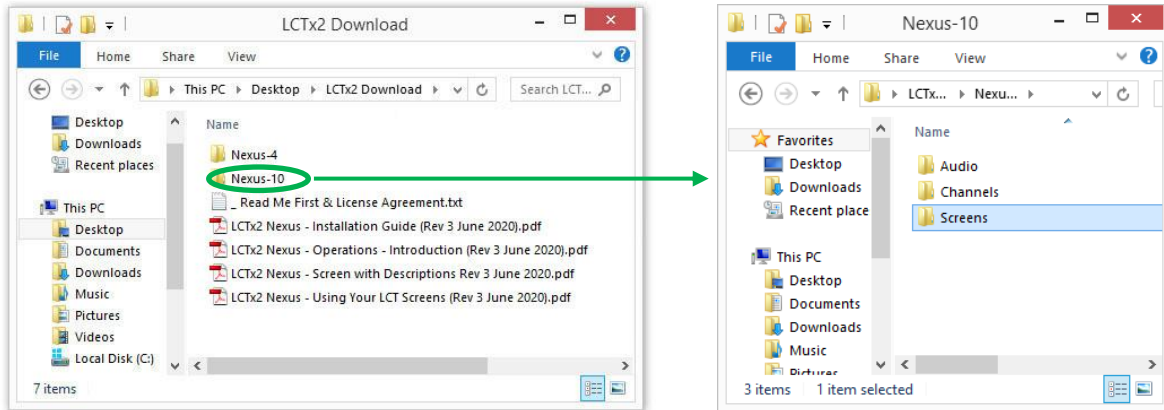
LCTx2 Download

File Home Share View

This PC ▸ Desktop ▸ LCTx2 Download ▸

Search LCT...

Desktop
Downloads
Recent places

This PC
Desktop
Documents
Downloads
Music
Pictures
Videos
Local Disk (C:)

Name

Nexus-4
Nexus-10
_ Read Me First & License Agreement.txt
LCTx2 Nexus - Installation Guide (Rev 3 June 2020).pdf
LCTx2 Nexus - Operations - Introduction (Rev 3 June 2020).pdf
LCTx2 Nexus - Screen with Descriptions Rev 3 June 2020.pdf
LCTx2 Nexus - Using Your LCT Screens (Rev 3 June 2020).pdf

7 items

Nexus-10

File Home Share View

LCTx... ▸ Nexu... ▸

Favorites
Desktop
Downloads
Recent place

This PC
Desktop
Documents
Downloads
Music
Pictures

Name

Audio
Channels
Screens

3 items 1 item selected